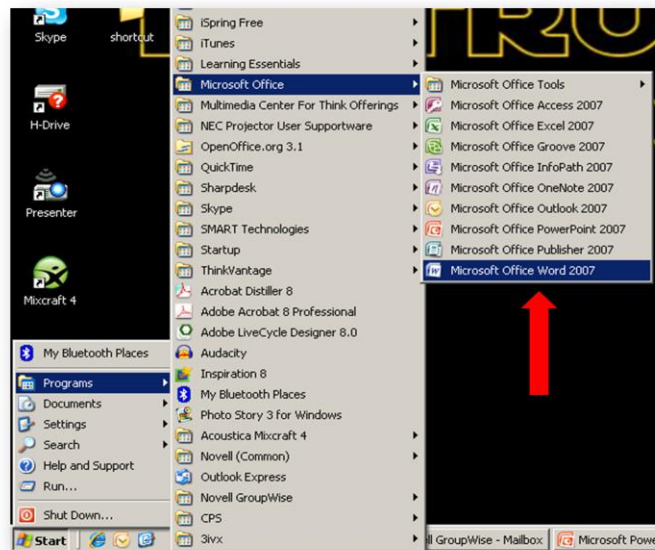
Skype
shortcut
H-Drive
Presenter
Mixcraft 4

iSpring Free
iTunes
Learning Essentials
Microsoft Office
Multimedia Center For Think Offerings
NEC Projector User Supportware
OpenOffice.org 3.1
QuickTime
Sharpdesk
Skype
SMART Technologies
Startup
ThinkVantage
Acrobat Distiller 8
Adobe Acrobat 8 Professional
Adobe LiveCycle Designer 8.0
Audacity
Inspiration 8
My Bluetooth Places
Photo Story 3 for Windows
Acoustica Mixcraft 4
Novell (Common)
Outlook Express
Novell GroupWise
CPS
3ivx

Microsoft Office Tools
Microsoft Office Access 2007
Microsoft Office Excel 2007
Microsoft Office Groove 2007
Microsoft Office InfoPath 2007
Microsoft Office OneNote 2007
Microsoft Office Outlook 2007
Microsoft Office PowerPoint 2007
Microsoft Office Publisher 2007
Microsoft Office Word 2007

My Bluetooth Places
Programs
Documents
Settings
Search
Help and Support
Run...
Shut Down...

Start
ll GroupWise - Mailbox
Microsoft Powe